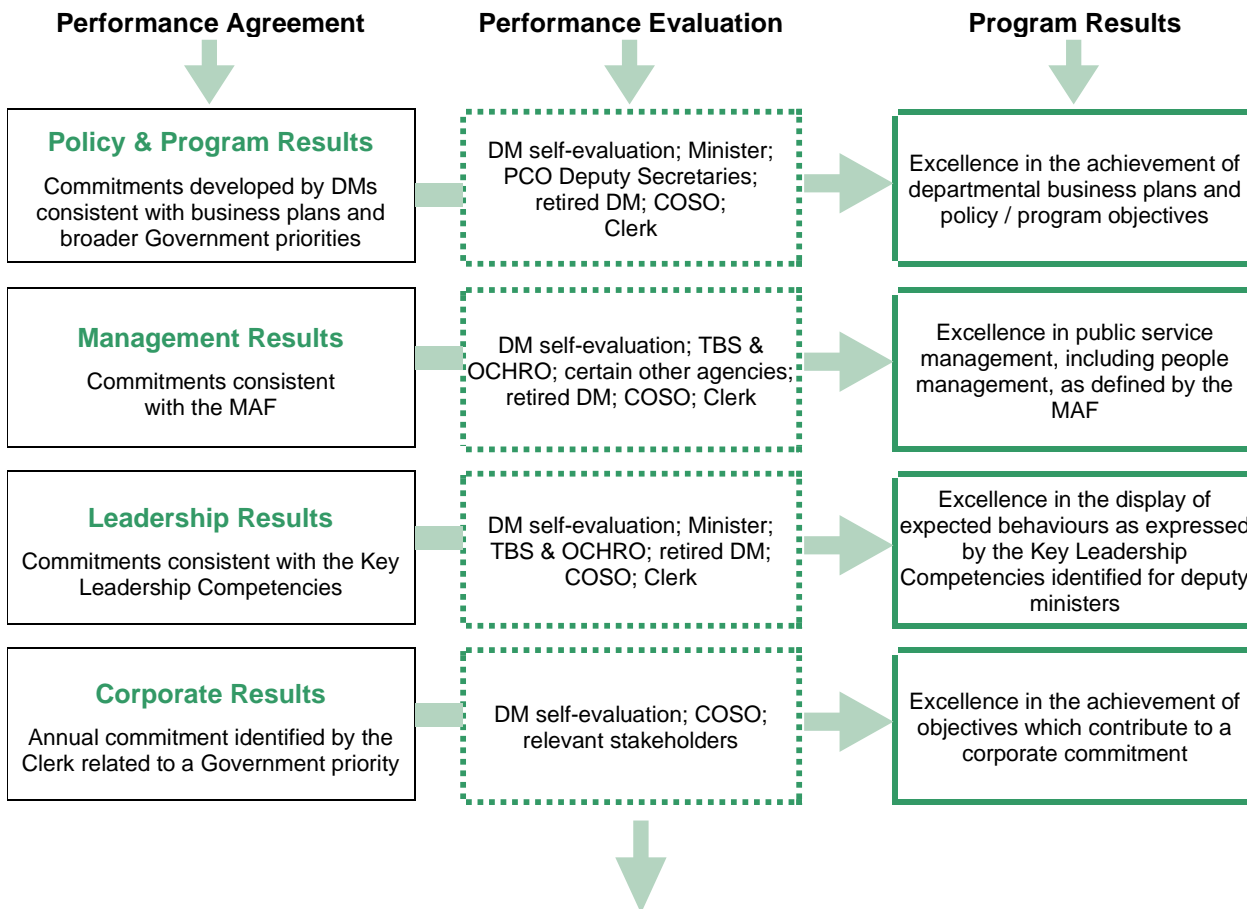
Performance Agreement

Performance Evaluation

Program Results

Policy & Program Results

Commitments developed by DMs consistent with business plans and broader Government priorities

DM self-evaluation; Minister; PCO Deputy Secretaries; retired DM; COSO; Clerk

Excellence in the achievement of departmental business plans and policy / program objectives

Management Results

Commitments consistent with the MAF

DM self-evaluation; TBS & OCHRO; certain other agencies; retired DM; COSO; Clerk

Excellence in public service management, including people management, as defined by the MAF

Leadership Results

Commitments consistent with the Key Leadership Competencies

DM self-evaluation; Minister; TBS & OCHRO; retired DM; COSO; Clerk

Excellence in the display of expected behaviours as expressed by the Key Leadership Competencies identified for deputy ministers

Corporate Results

Annual commitment identified by the Clerk related to a Government priority

DM self-evaluation; COSO; relevant stakeholders

Excellence in the achievement of objectives which contribute to a corporate commitment